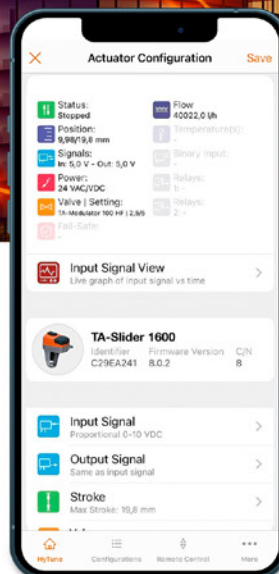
Actuator Configuration
Save

Status:
Stopped

Flow
40022,0 l/h

Position:
9,98/19,8 mm

Temperature(s):
-

Signals:
In: 5,0 V - Out: 5,0 V

Binary Input:
-

Power:
24 VAC/VDC

Relays:
1: -

Valve | Setting:
TA-Modulator 100 HF | 2,5/5

Relays:
2: -

Fail-Safe:
-

Input Signal View
Live graph of input signal vs time

TA-Slider 1600
Identifier
C29EA241
Firmware Version
8.0.2
C/N
8

Input Signal
Proportional 0-10 VDC

Output Signal
Same as input signal

Stroke
Max Stroke: 19,8 mm

HyTune
Configurations
Remote Control
More